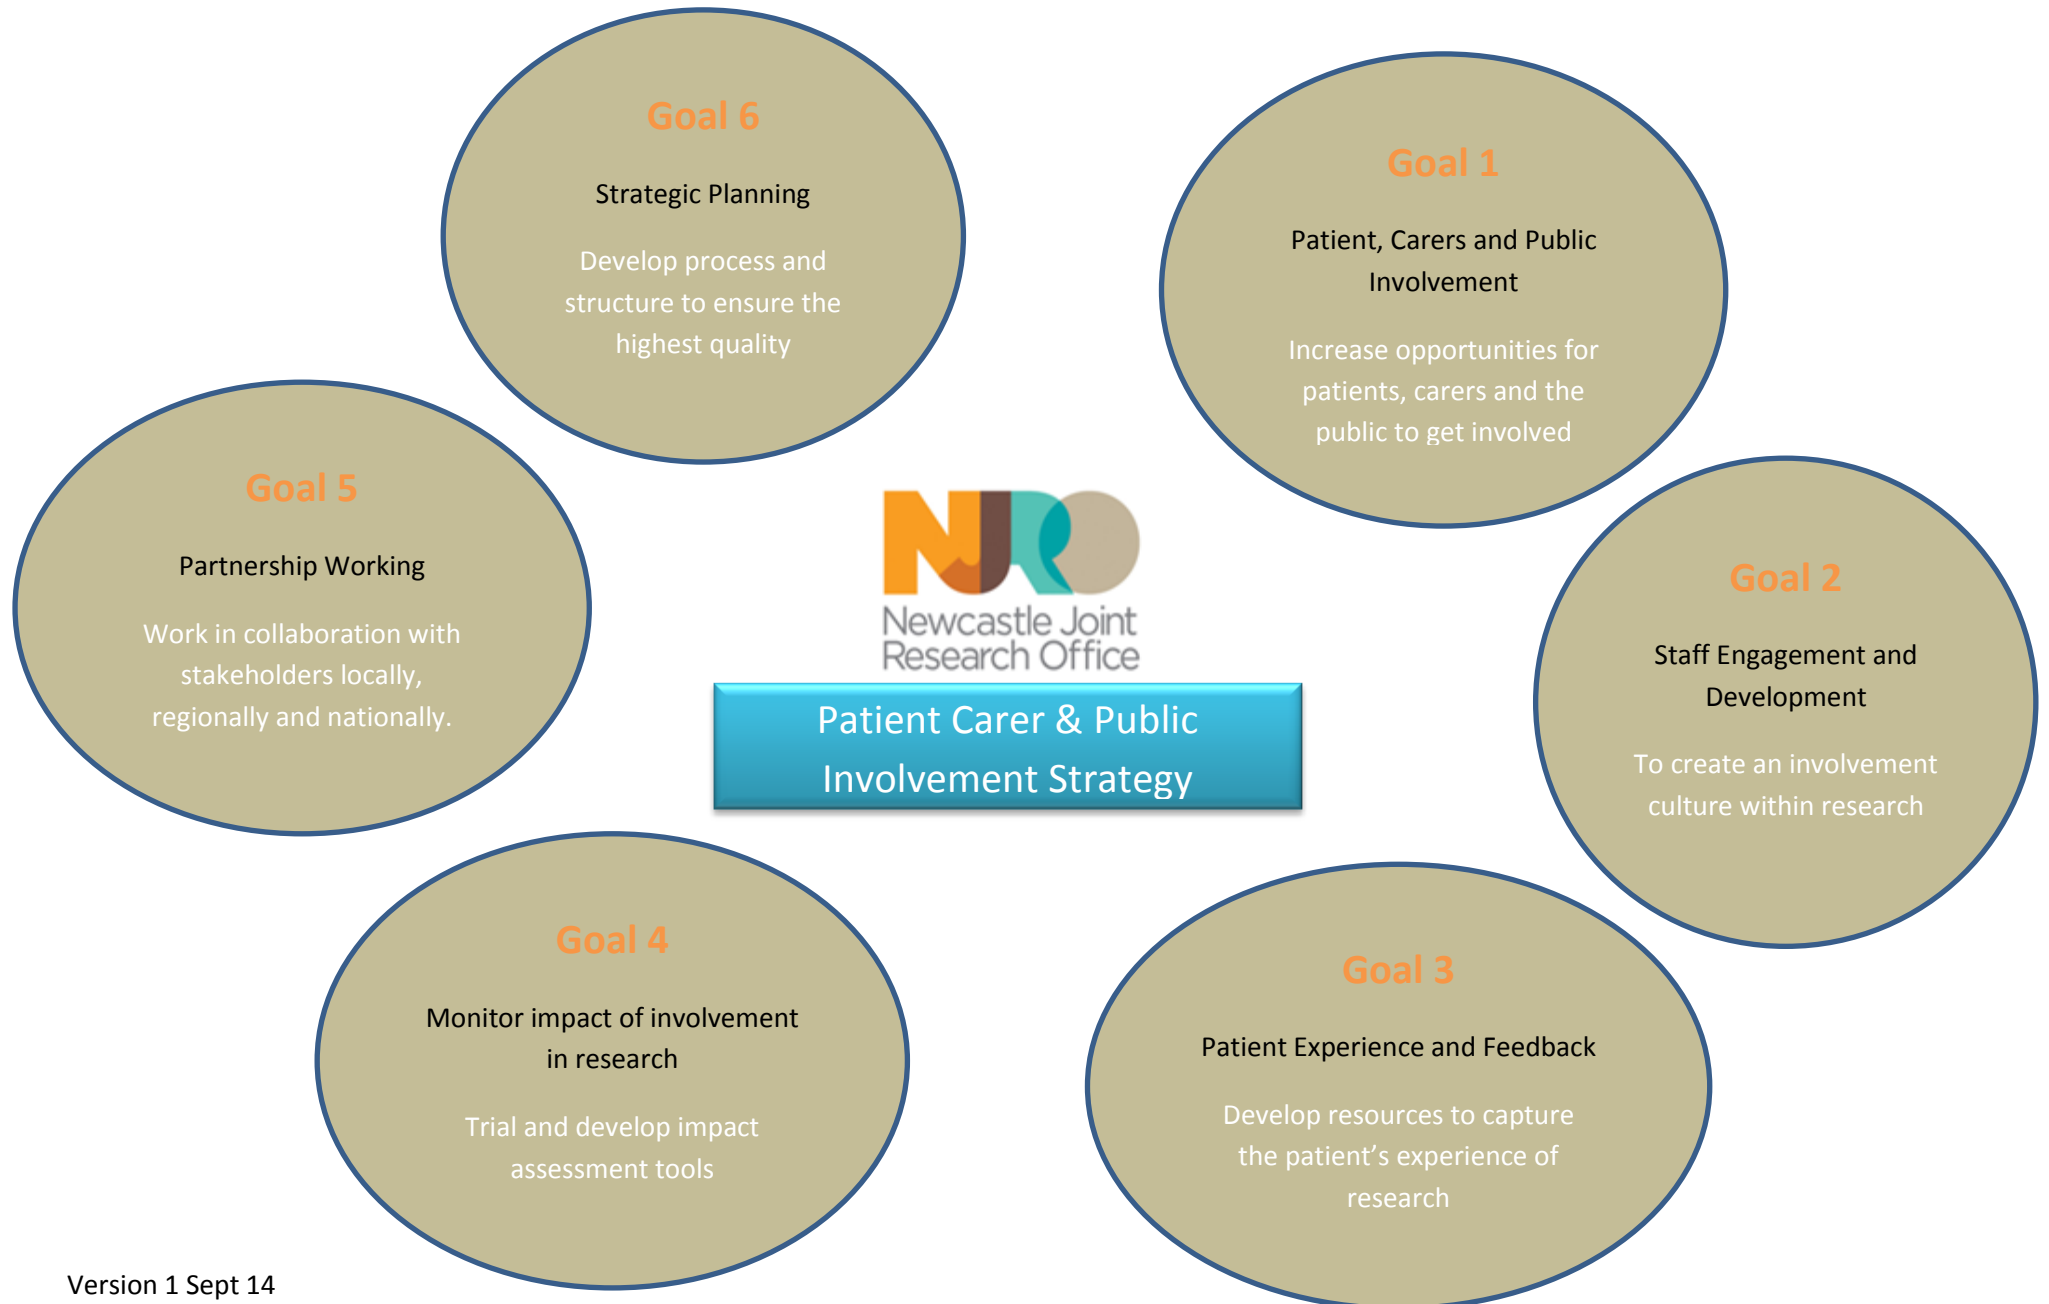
Goal 6

Strategic Planning

Develop process and structure to ensure the highest quality

Goal 1

Patient, Carers and Public Involvement

Increase opportunities for patients, carers and the public to get involved

Goal 5

Partnership Working

Work in collaboration with stakeholders locally, regionally and nationally.

NJRO
Newcastle Joint Research Office

Patient Carer & Public Involvement Strategy

Goal 2

Staff Engagement and Development

To create an involvement culture within research

Goal 4

Monitor impact of involvement in research

Trial and develop impact assessment tools

Goal 3

Patient Experience and Feedback

Develop resources to capture the patient's experience of research

Version 1 Sept 14